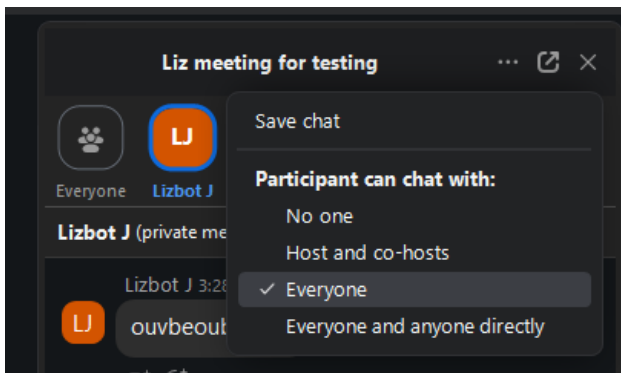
Liz meeting for testing

Everyone

LJ

Lizbot J

Lizbot J (private me

Lizbot J 3:28

LJ

ouvbeoub

Save chat

Participant can chat with:

No one

Host and co-hosts

✓ Everyone

Everyone and anyone directly